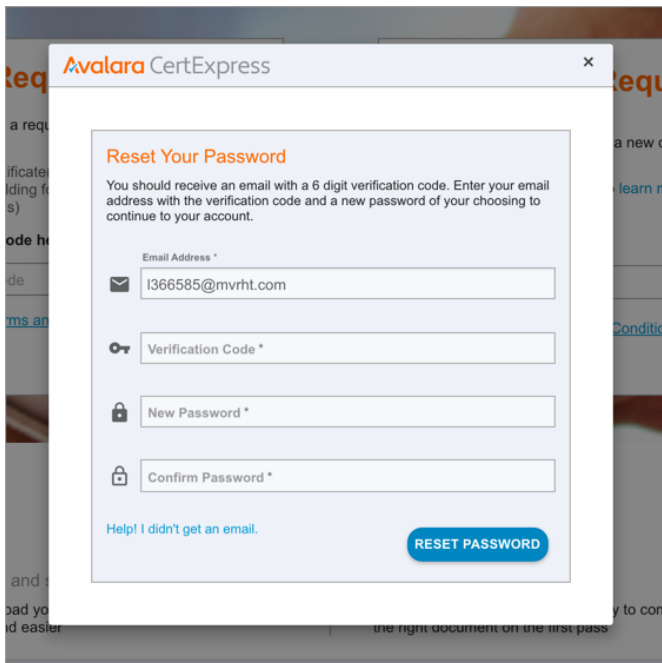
Avalara CertExpress

×

Reset Your Password

You should receive an email with a 6 digit verification code. Enter your email address with the verification code and a new password of your choosing to continue to your account.

Email Address *

l366585@mvrht.com

Verification Code *

New Password *

Confirm Password *

Help! I didn't get an email.

RESET PASSWORD